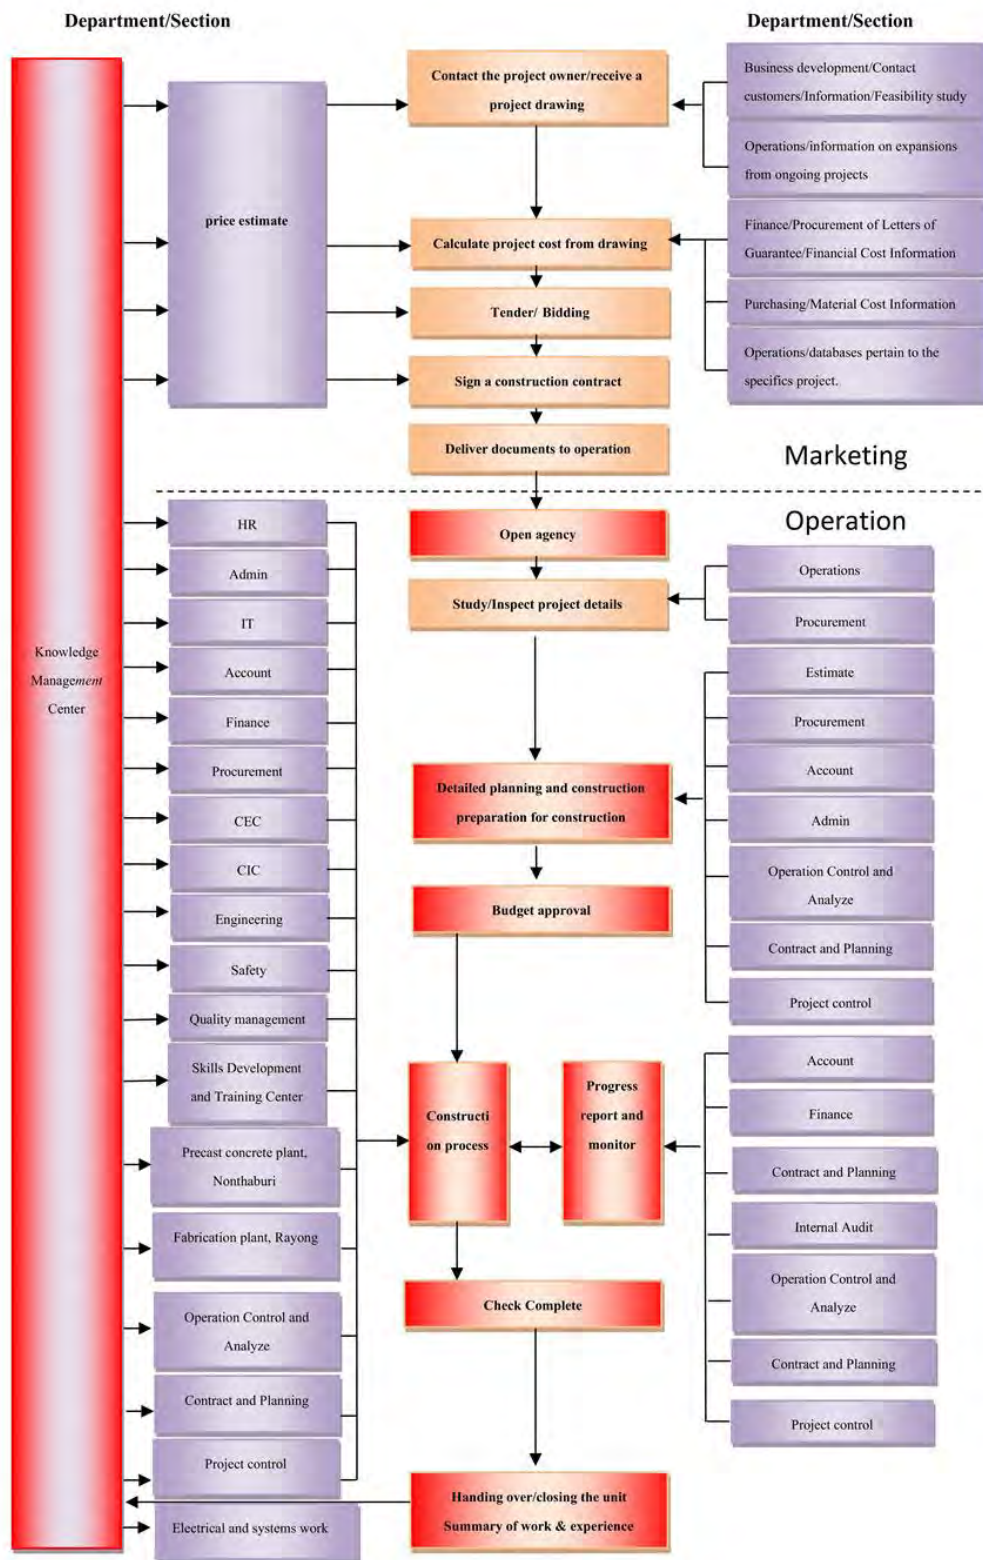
Department/Section

Department/Section

Knowledge Management Center

price estimate

Contact the project owner/receive a project drawing

Business development/Contact customers/Information/Feasibility study

Operations/information on expansions from ongoing projects

Calculate project cost from drawing

Finance/Procurement of Letters of Guarantee/Financial Cost Information

Tender/ Bidding

Purchasing/Material Cost Information

Sign a construction contract

Operations/databases pertain to the specifics project.

Deliver documents to operation

Marketing

Operation

HR

Admin

IT

Account

Finance

Procurement

CEC

CIC

Engineering

Safety

Quality management

Skills Development and Training Center

Precast concrete plant, Nonthaburi

Fabrication plant, Rayong

Operation Control and Analyze

Contract and Planning

Project control

Electrical and systems work

Open agency

Study/Inspect project details

Detailed planning and construction preparation for construction

Budget approval

Constructi on process

Progress report and monitor

Check Complete

Handing over/closing the unit Summary of work & experience

Operations

Procurement

Estimate

Procurement

Account

Admin

Operation Control and Analyze

Contract and Planning

Project control

Account

Finance

Contract and Planning

Internal Audit

Operation Control and Analyze

Contract and Planning

Project control